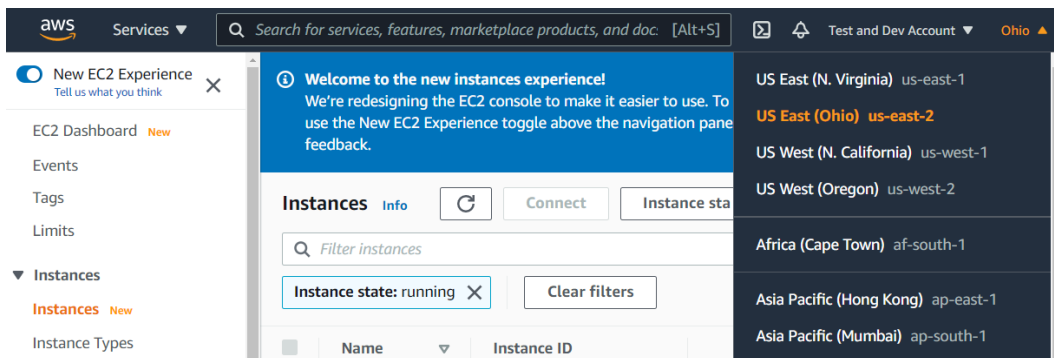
aws Services ▼

Search for services, features, marketplace products, and doc: [Alt+S]

Test and Dev Account ▼ Ohio ▲

New EC2 Experience
Tell us what you think

EC2 Dashboard New
Events
Tags
Limits
▼ Instances
Instances New
Instance Types

Welcome to the new instances experience!
We're redesigning the EC2 console to make it easier to use. To use the New EC2 Experience toggle above the navigation pane feedback.

Instances Info
Connect
Instance sta
Filter instances
Instance state: running
Clear filters
Name
Instance ID

US East (N. Virginia) us-east-1
US East (Ohio) us-east-2
US West (N. California) us-west-1
US West (Oregon) us-west-2
Africa (Cape Town) af-south-1
Asia Pacific (Hong Kong) ap-east-1
Asia Pacific (Mumbai) ap-south-1